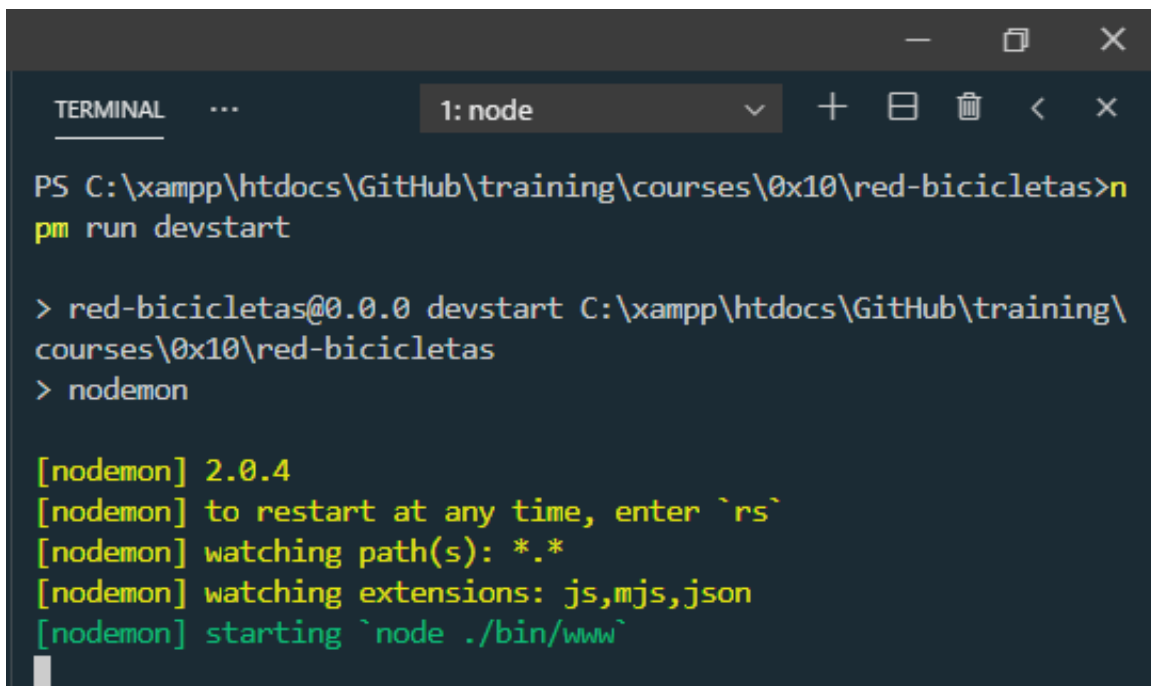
TERMINAL ···

1: node

PS C:\xampp\htdocs\GitHub\training\courses\0x10\red-bicicletas>npm run devstart

> red-bicicletas@0.0.0 devstart C:\xampp\htdocs\GitHub\training\courses\0x10\red-bicicletas
> nodemon

[nodemon] 2.0.4
[nodemon] to restart at any time, enter `rs`
[nodemon] watching path(s): *.*
[nodemon] watching extensions: js,mjs,json
[nodemon] starting `node ./bin/www`